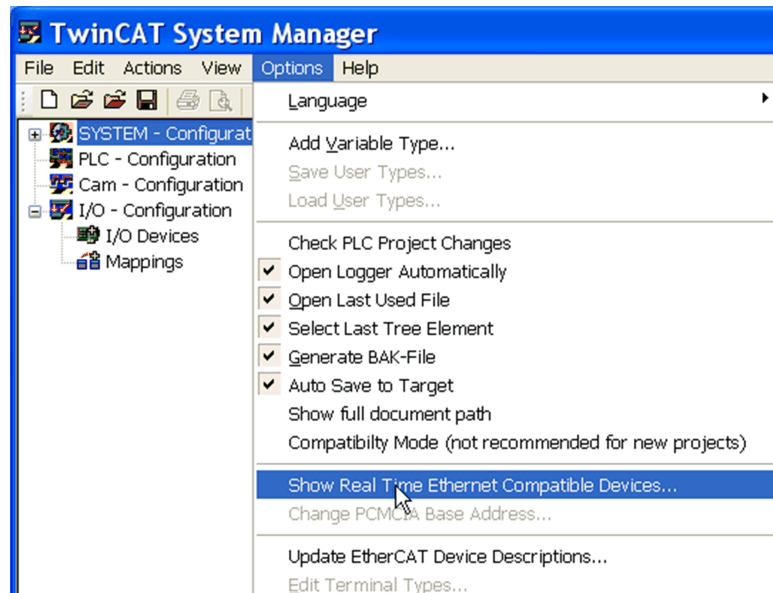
TwinCAT System Manager

File Edit Actions View Options Help

SYSTEM - Configurat
PLC - Configuration
Cam - Configuration
I/O - Configuration
I/O Devices
Mappings

Language
Add Variable Type...
Save User Types...
Load User Types...
Check PLC Project Changes
Open Logger Automatically
Open Last Used File
Select Last Tree Element
Generate BAK-File
Auto Save to Target
Show full document path
Compatibilty Mode (not recommended for new projects)
Show Real Time Ethernet Compatible Devices...
Change PCMCIA Base Address...
Update EtherCAT Device Descriptions...
Edit Terminal Types...